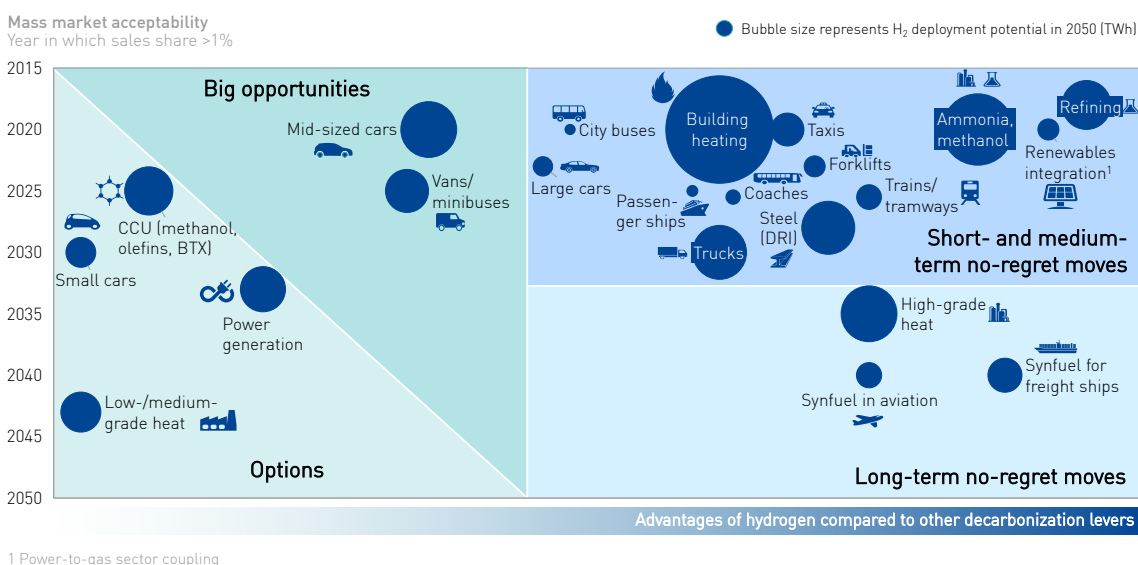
Mass market acceptability
Year in which sales share >1%

Bubble size represents $H_2$ deployment potential in 2050 (TWh)

2015
2020
2025
2030
2035
2040
2045
2050

Big opportunities

Mid-sized cars

Vans/ minibuses

CCU (methanol, olefins, BTX)

Small cars

Power generation

Low-/medium-grade heat

Options

City buses

Building heating

Taxis

Ammonia, methanol

Refining

Renewables integration$^1$

Large cars

Forklifts

Coaches

Passenger ships

Trains/ tramways

Steel (DRI)

Trucks

Short- and medium-term no-regret moves

High-grade heat

Synfuel for freight ships

Synfuel in aviation

Long-term no-regret moves

Advantages of hydrogen compared to other decarbonization levers

1 Power-to-gas sector coupling